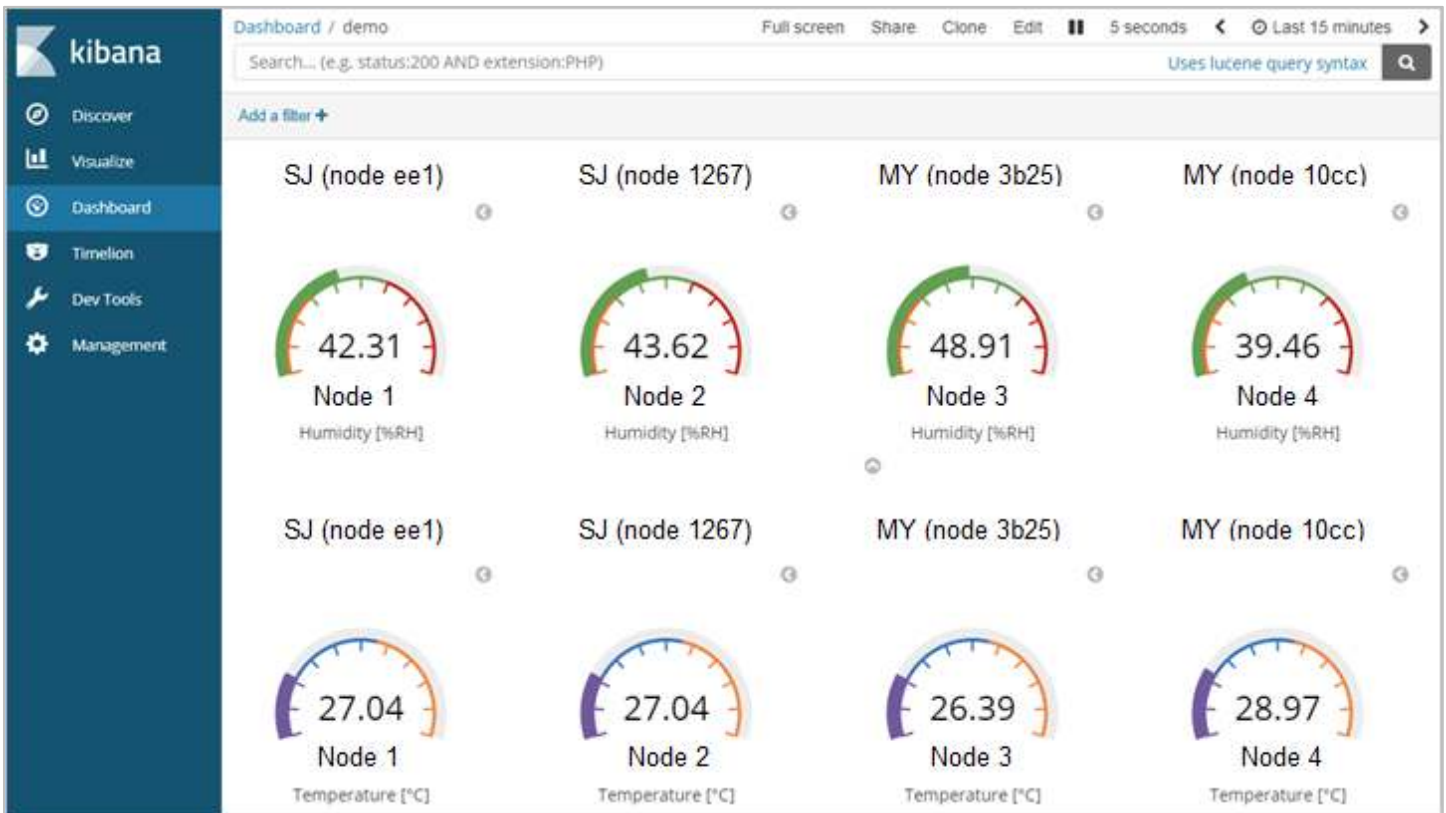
kibana

Discover
Visualize
Dashboard
Timelion
Dev Tools
Management

Dashboard / demo

Full screen Share Clone Edit 5 seconds Last 15 minutes

Search... (e.g. status:200 AND extension:PHP)

Uses lucene query syntax

Add a filter +

SJ (node ee1)
42.31
Node 1
Humidity [%RH]

SJ (node 1267)
43.62
Node 2
Humidity [%RH]

MY (node 3b25)
48.91
Node 3
Humidity [%RH]

MY (node 10cc)
39.46
Node 4
Humidity [%RH]

SJ (node ee1)
27.04
Node 1
Temperature [°C]

SJ (node 1267)
27.04
Node 2
Temperature [°C]

MY (node 3b25)
26.39
Node 3
Temperature [°C]

MY (node 10cc)
28.97
Node 4
Temperature [°C]